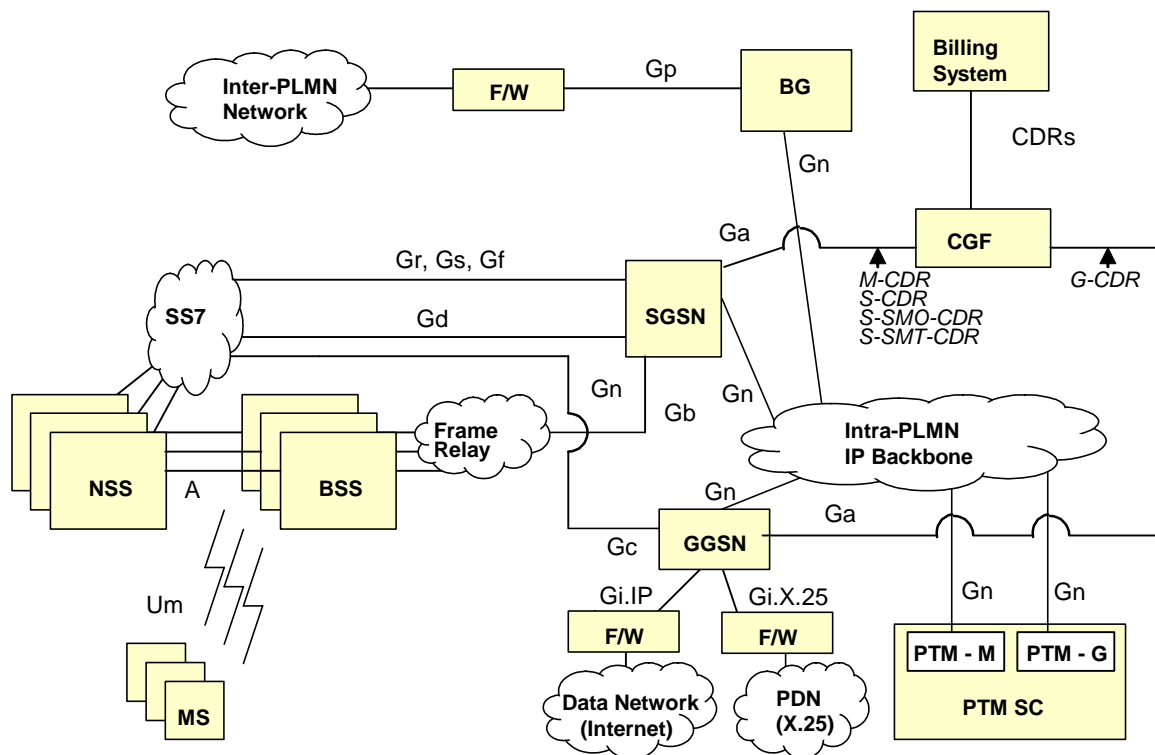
Inter-PLMN Network

F/W

Gp

BG

Billing System

CDRs

Gn

Ga

CGF

Gr, Gs, Gf

M-CDR
S-CDR
S-SMO-CDR
S-SMT-CDR

G-CDR

SS7

Gd

SGSN

Gn

Gn

Gb

Frame Relay

Intra-PLMN IP Backbone

NSS

A

BSS

Gn

Ga

Gc

GGSN

Um

Gi.IP

Gi.X.25

Gn

Gn

F/W

F/W

PTM - M

PTM - G

MS

Data Network (Internet)

PDN (X.25)

PTM SC